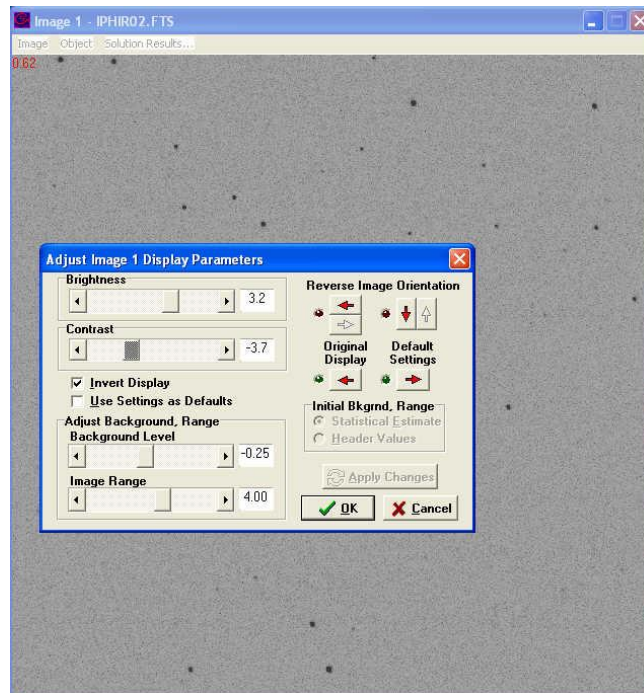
Image 1 - IPHIR02.FTS

Image Object Solution Results...

0.62

Adjust Image 1 Display Parameters

Brightness

3.2

Contrast

-3.7

Invert Display

Use Settings as Defaults

Adjust Background, Range

Background Level

-0.25

Image Range

4.00

Reverse Image Orientation

Original Display

Default Settings

Initial Bkgrnd, Range

Statistical Estimate

Header Values

Apply Changes

OK

Cancel